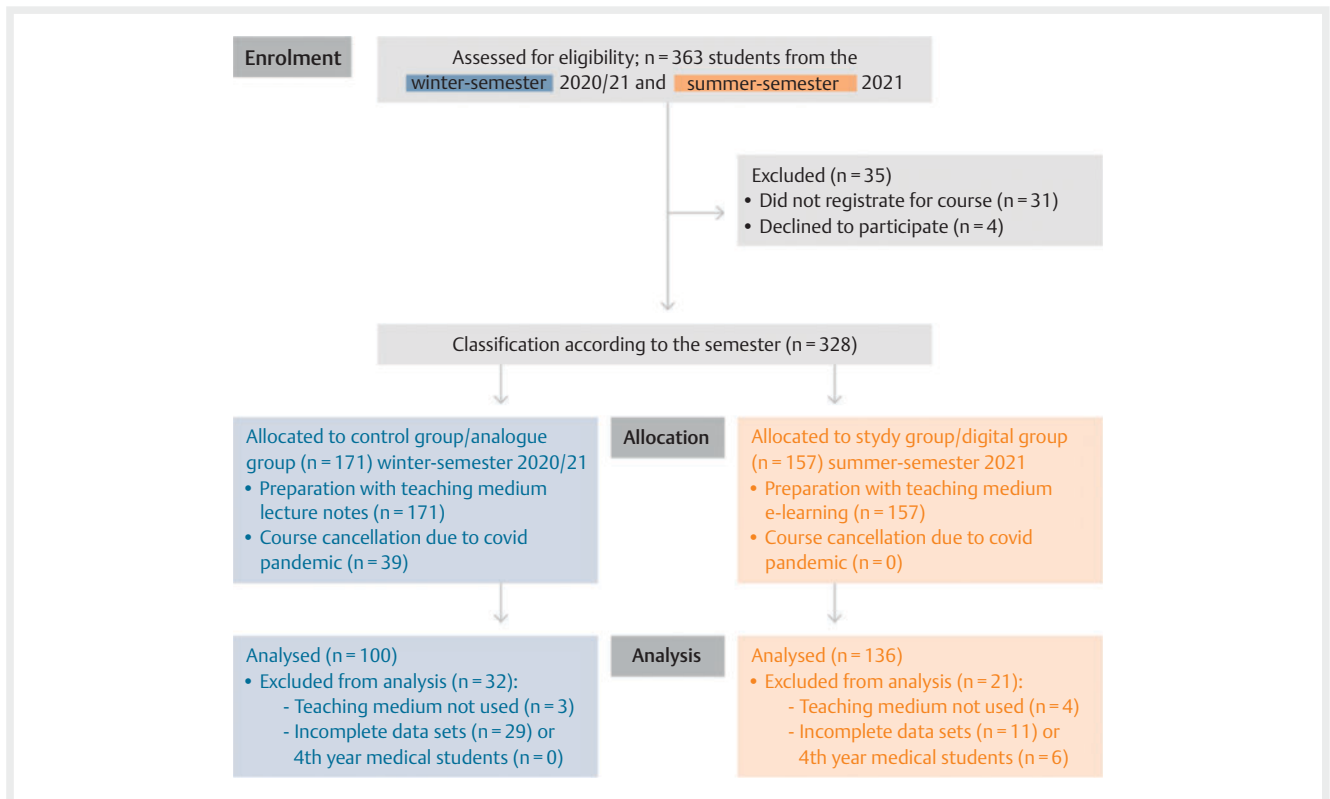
Enrolment

Assessed for eligibility; n = 363 students from the winter-semester 2020/21 and summer-semester 2021

Excluded (n = 35)
• Did not registrate for course (n = 31)
• Declined to participate (n = 4)

Classification according to the semester (n = 328)

Allocated to control group/analogue group (n = 171) winter-semester 2020/21
• Preparation with teaching medium lecture notes (n = 171)
• Course cancellation due to covid pandemic (n = 39)

Allocation

Allocated to stydy group/digital group (n = 157) summer-semester 2021
• Preparation with teaching medium e-learning (n = 157)
• Course cancellation due to covid pandemic (n = 0)

Analysed (n = 100)
• Excluded from analysis (n = 32):
- Teaching medium not used (n = 3)
- Incomplete data sets (n = 29) or 4th year medical students (n = 0)

Analysis

Analysed (n = 136)
• Excluded from analysis (n = 21):
- Teaching medium not used (n = 4)
- Incomplete data sets (n = 11) or 4th year medical students (n = 6)